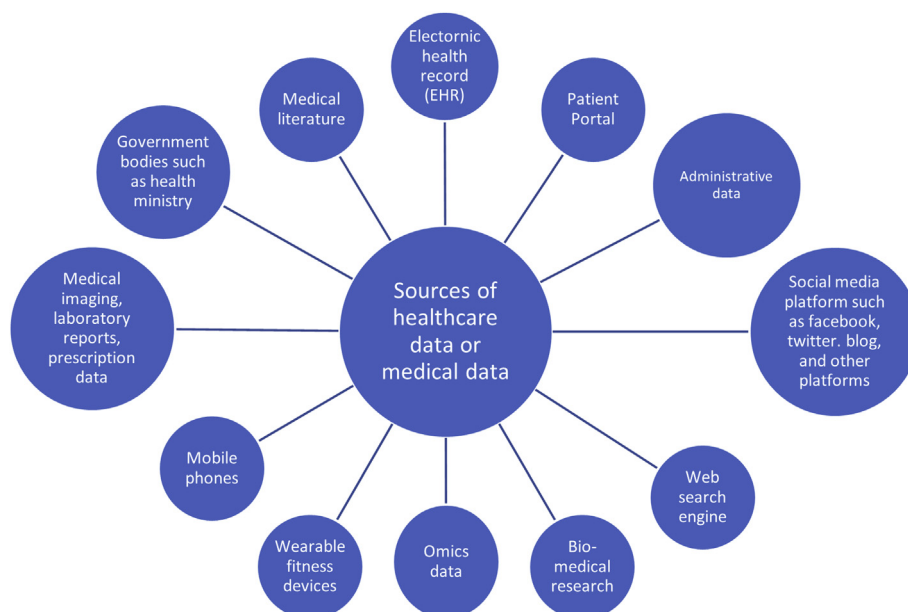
Sources of healthcare data or medical data

Electronic health record (EHR)

Patient Portal

Administrative data

Social media platform such as facebook, twitter. blog, and other platforms

Web search engine

Bio-medical research

Omics data

Wearable fitness devices

Mobile phones

Medical imaging, laboratory reports, prescription data

Government bodies such as health ministry

Medical literature